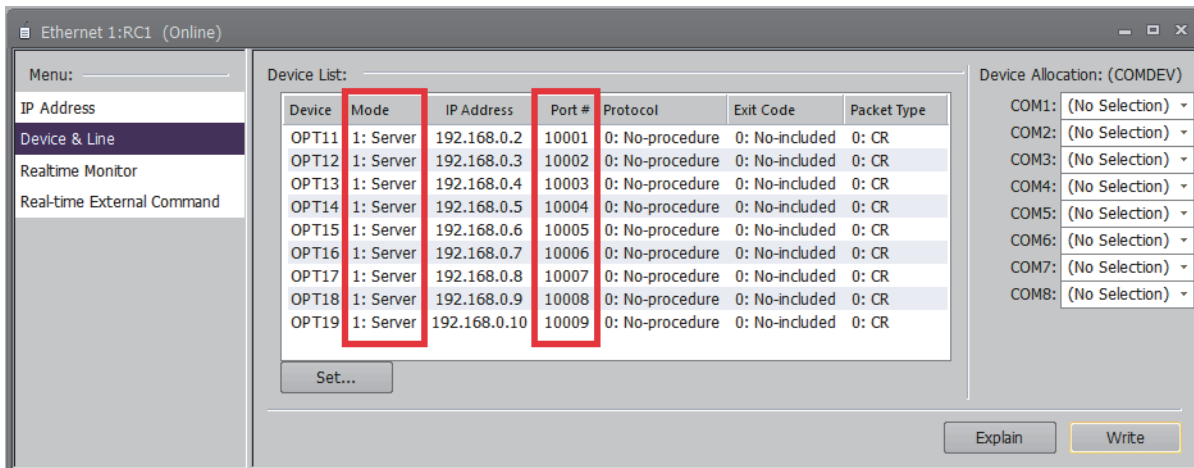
Ethernet 1:RC1 (Online)

Menu:
IP Address
Device & Line
Realtime Monitor
Real-time External Command

Device List:

| Device | Mode | IP Address | Port # | Protocol | Exit Code | Packet Type |
|---|---|---|---|---|---|---|
| OPT11 | 1: Server | 192.168.0.2 | 10001 | 0: No-procedure | 0: No-included | 0: CR |
| OPT12 | 1: Server | 192.168.0.3 | 10002 | 0: No-procedure | 0: No-included | 0: CR |
| OPT13 | 1: Server | 192.168.0.4 | 10003 | 0: No-procedure | 0: No-included | 0: CR |
| OPT14 | 1: Server | 192.168.0.5 | 10004 | 0: No-procedure | 0: No-included | 0: CR |
| OPT15 | 1: Server | 192.168.0.6 | 10005 | 0: No-procedure | 0: No-included | 0: CR |
| OPT16 | 1: Server | 192.168.0.7 | 10006 | 0: No-procedure | 0: No-included | 0: CR |
| OPT17 | 1: Server | 192.168.0.8 | 10007 | 0: No-procedure | 0: No-included | 0: CR |
| OPT18 | 1: Server | 192.168.0.9 | 10008 | 0: No-procedure | 0: No-included | 0: CR |
| OPT19 | 1: Server | 192.168.0.10 | 10009 | 0: No-procedure | 0: No-included | 0: CR |

Set...

Device Allocation: (COMDEV)
COM1: (No Selection)
COM2: (No Selection)
COM3: (No Selection)
COM4: (No Selection)
COM5: (No Selection)
COM6: (No Selection)
COM7: (No Selection)
COM8: (No Selection)

Explain
Write